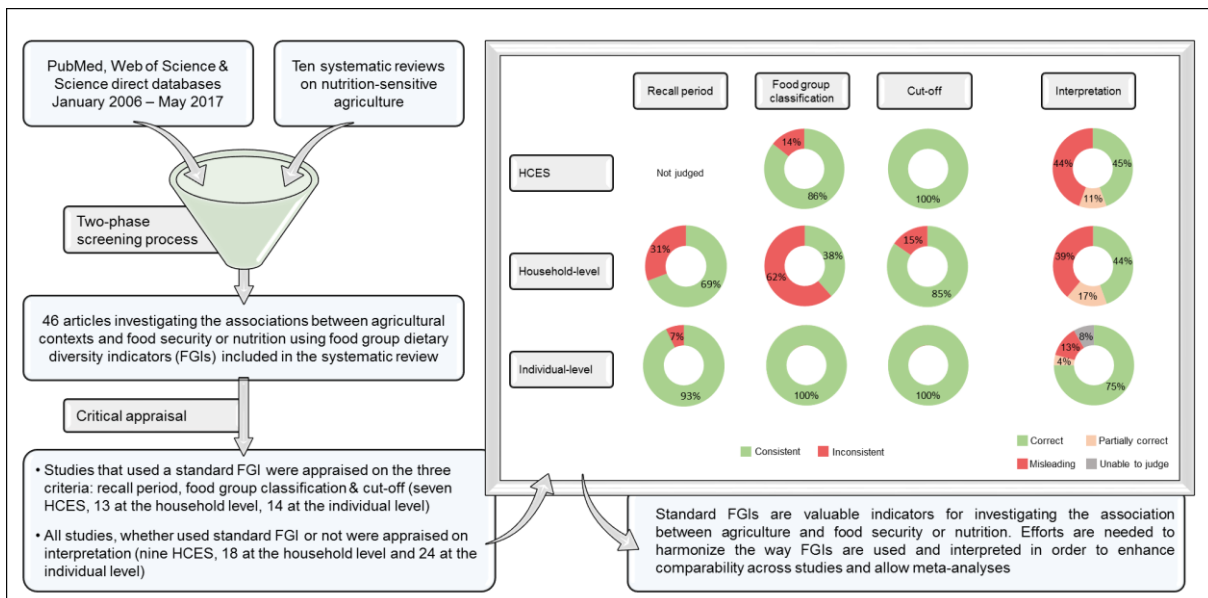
PubMed, Web of Science & Science direct databases January 2006 – May 2017

Ten systematic reviews on nutrition-sensitive agriculture

Two-phase screening process

46 articles investigating the associations between agricultural contexts and food security or nutrition using food group dietary diversity indicators (FGIs) included in the systematic review

Critical appraisal

• Studies that used a standard FGI were appraised on the three criteria: recall period, food group classification & cut-off (seven HCES, 13 at the household level, 14 at the individual level)

• All studies, whether used standard FGI or not were appraised on interpretation (nine HCES, 18 at the household level and 24 at the individual level)

Recall period

Food group classification

Cut-off

Interpretation

HCES

Not judged

14%

86%

100%

44%

45%

11%

Household-level

31%

69%

62%

38%

15%

85%

39%

44%

17%

Individual-level

7%

93%

100%

100%

8%

13%

4%

75%

Consistent

Inconsistent

Correct

Partially correct

Misleading

Unable to judge

Standard FGIs are valuable indicators for investigating the association between agriculture and food security or nutrition. Efforts are needed to harmonize the way FGIs are used and interpreted in order to enhance comparability across studies and allow meta-analyses